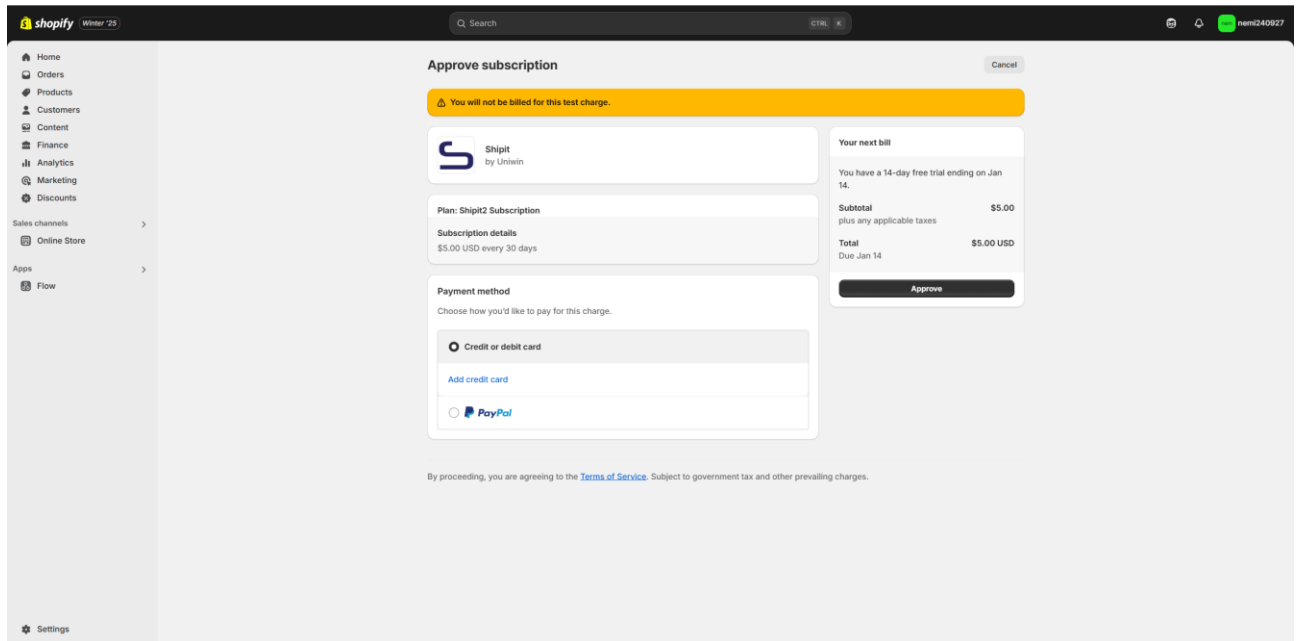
shopify Winter '25

Search CTRL K

nemi nemi240927

Home
Orders
Products
Customers
Content
Finance
Analytics
Marketing
Discounts

Sales channels >
Online Store

Apps >
Flow

Settings

Approve subscription

Cancel

You will not be billed for this test charge.

Shipit
by Uniwin

Plan: Shipit2 Subscription

Subscription details
$5.00 USD every 30 days

Payment method
Choose how you'd like to pay for this charge.

Credit or debit card

Add credit card

PayPal

Your next bill

You have a 14-day free trial ending on Jan 14.

Subtotal $5.00
plus any applicable taxes

Total $5.00 USD
Due Jan 14

Approve

By proceeding, you are agreeing to the Terms of Service. Subject to government tax and other prevailing charges.